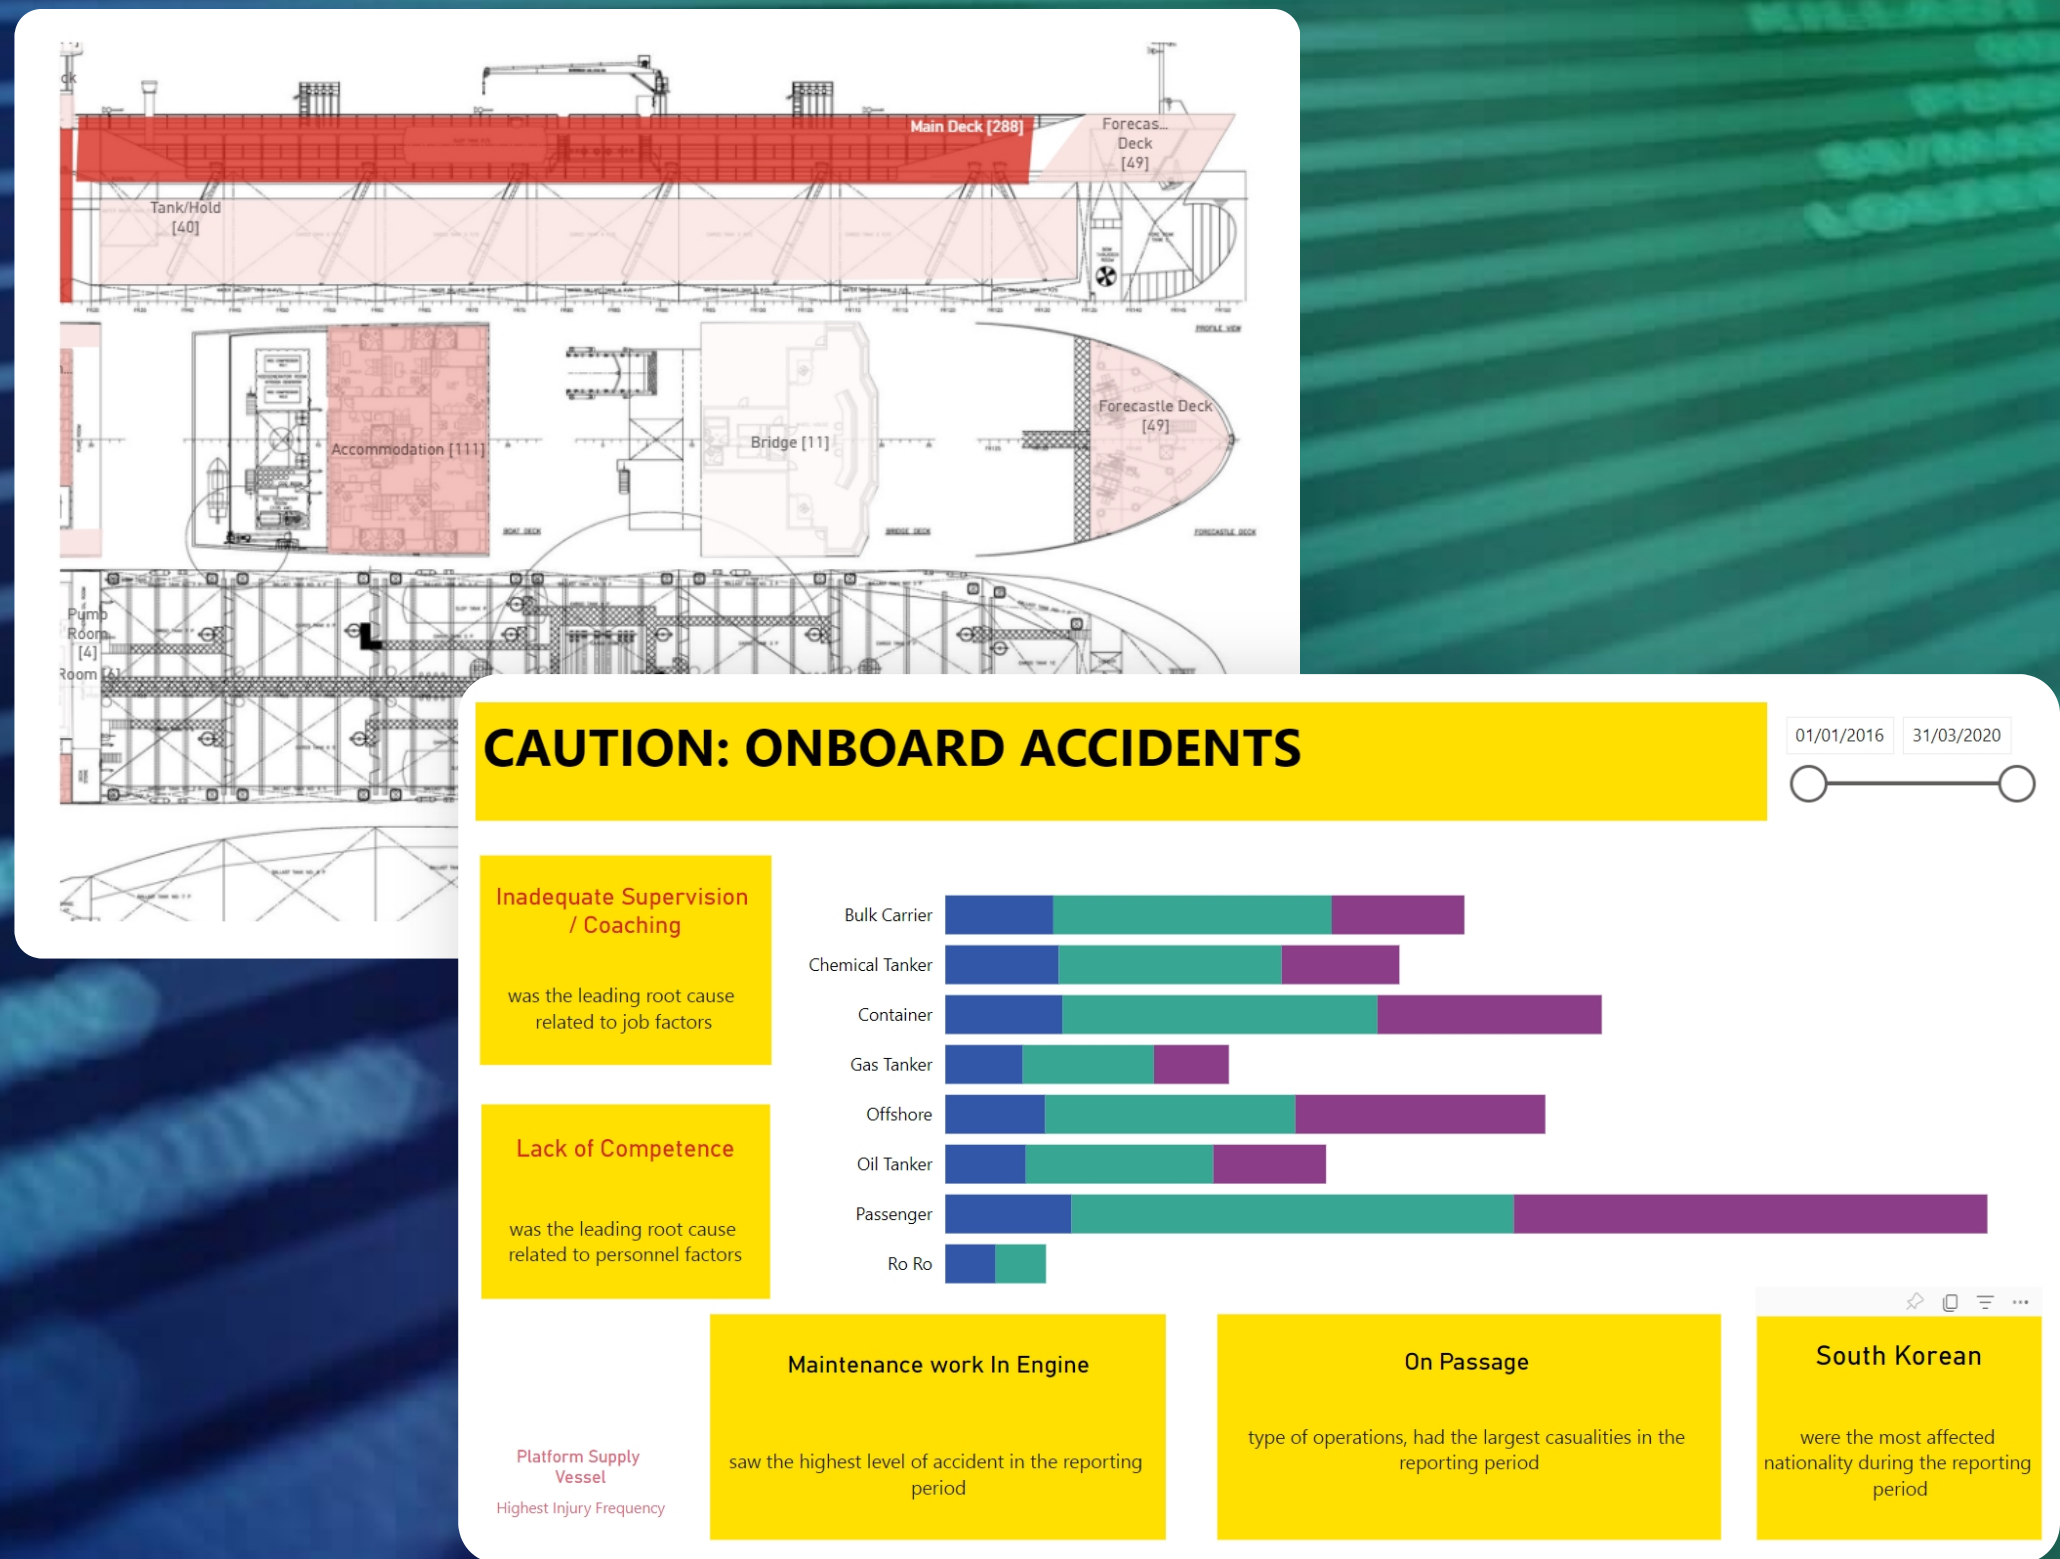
Main Deck [288]

Forecas... Deck [49]

Tank/Hold [40]

Accommodation [111]

Bridge [11]

Forecastle Deck [49]

Pump Room [4]

Room [4]

CAUTION: ONBOARD ACCIDENTS

01/01/2016

31/03/2020

Inadequate Supervision / Coaching

was the leading root cause related to job factors

Lack of Competence

was the leading root cause related to personnel factors

Bulk Carrier
Chemical Tanker
Container
Gas Tanker
Offshore
Oil Tanker
Passenger
Ro Ro

Platform Supply Vessel

Highest Injury Frequency

Maintenance work In Engine

saw the highest level of accident in the reporting period

On Passage

type of operations, had the largest casualities in the reporting period

South Korean

were the most affected nationality during the reporting period